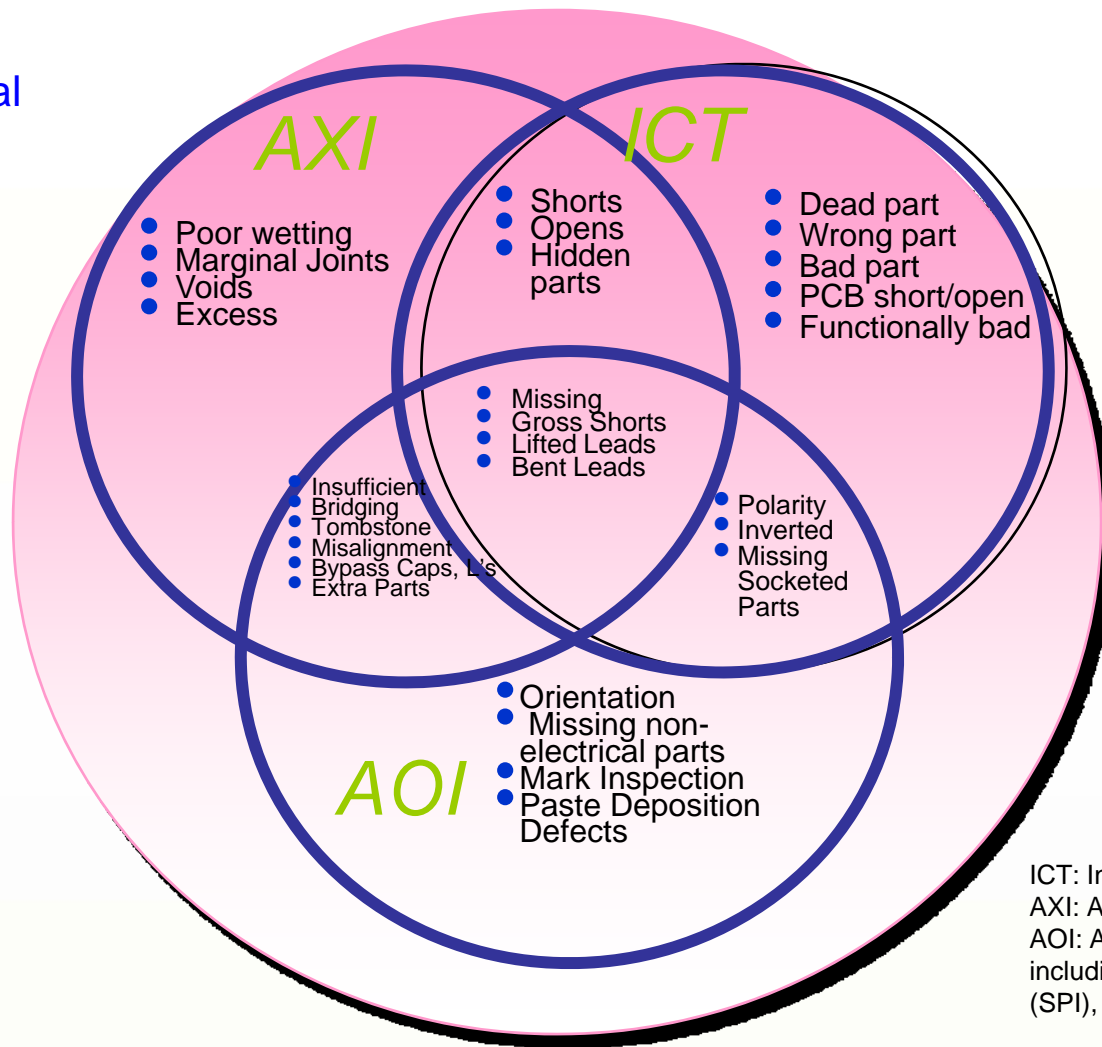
al

AXI

ICT

- Poor wetting
- Marginal Joints
- Voids
- Excess

- Shorts
- Opens
- Hidden parts

- Dead part
- Wrong part
- Bad part
- PCB short/open
- Functionally bad

- Missing
- Gross Shorts
- Lifted Leads
- Bent Leads

- Insufficient
- Bridging
- Tombstone
- Misalignment
- Bypass Caps, L's
- Extra Parts

- Polarity
- Inverted
- Missing Socketed Parts

- Orientation
- Missing non-electrical parts
- Mark Inspection
- Paste Deposition Defects

AOI

ICT: In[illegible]
AXI: A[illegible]
AOI: A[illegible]
includi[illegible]
(SPI), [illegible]